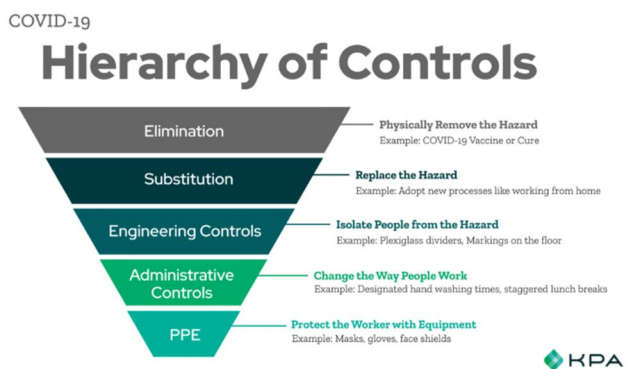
COVID-19

Hierarchy of Controls

Elimination

Physically Remove the Hazard
Example: COVID-19 Vaccine or Cure

Substitution

Replace the Hazard
Example: Adopt new processes like working from home

Engineering Controls

Isolate People from the Hazard
Example: Plexiglass dividers, Markings on the floor

Administrative Controls

Change the Way People Work
Example: Designated hand washing times, staggered lunch breaks

PPE

Protect the Worker with Equipment
Example: Masks, gloves, face shields

KPA